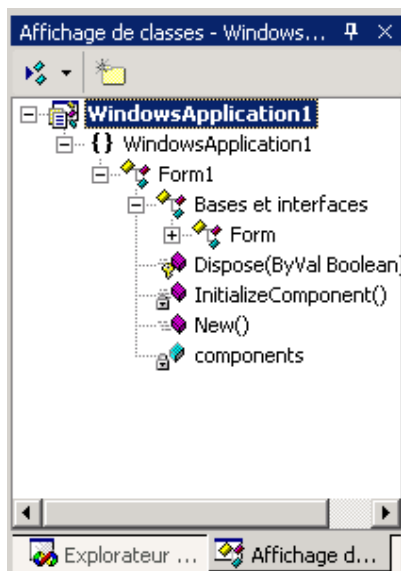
Affichage de classes - Windows...

WindowsApplication1
{} WindowsApplication1
Form1
Bases et interfaces
Form
Dispose(ByVal Boolean)
InitializeComponent()
New()
components

Explorateur ...
Affichage d...